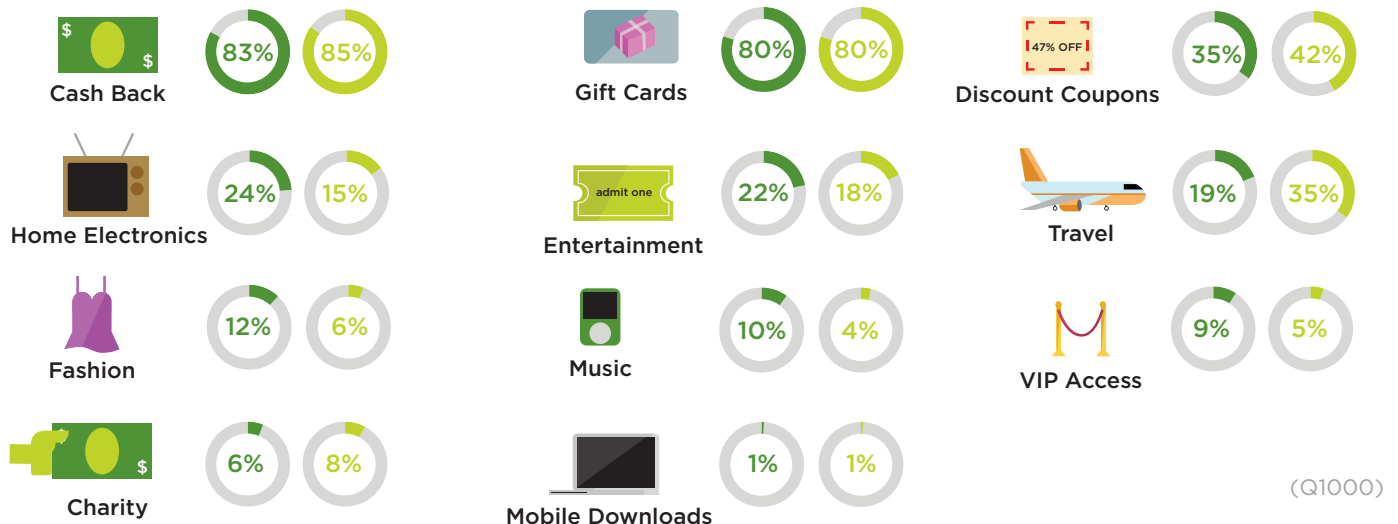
$ $ Cash Back 83% 85%

Gift Cards 80% 80%

47% OFF Discount Coupons 35% 42%

Home Electronics 24% 15%

admit one Entertainment 22% 18%

Travel 19% 35%

Fashion 12% 6%

Music 10% 4%

VIP Access 9% 5%

$ Charity 6% 8%

Mobile Downloads 1% 1%

(Q1000)